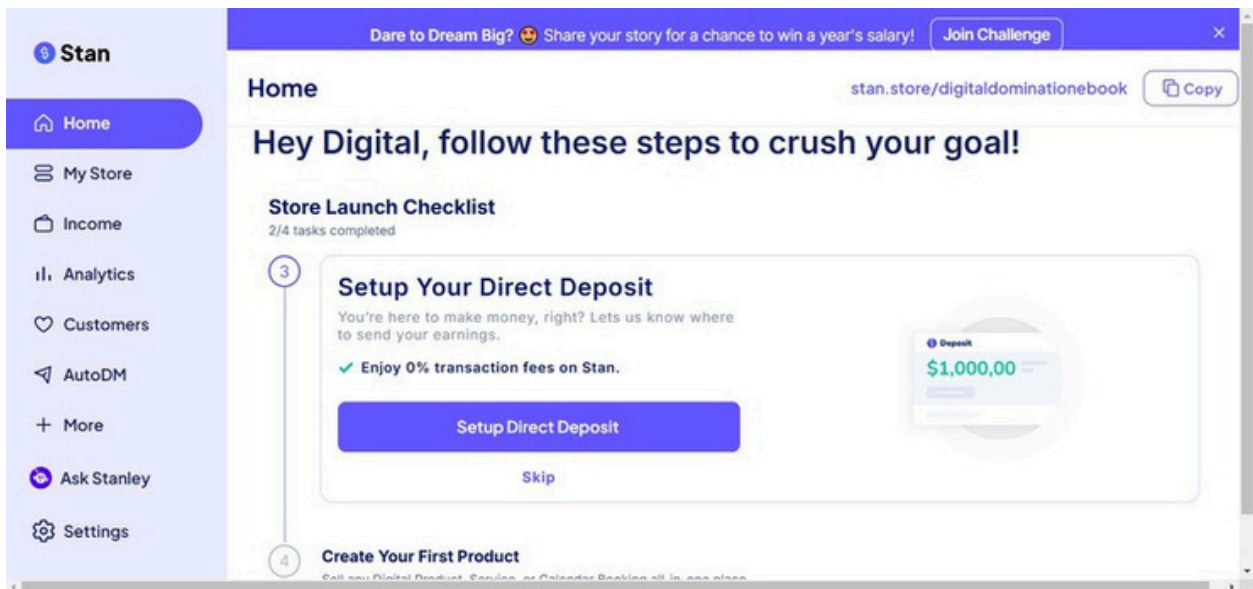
Stan

Home
My Store
Income
Analytics
Customers
AutoDM
More
Ask Stanley
Settings

Dare to Dream Big? 😍 Share your story for a chance to win a year's salary! Join Challenge ×

Home
stan.store/digitaldominationebook Copy

Hey Digital, follow these steps to crush your goal!

Store Launch Checklist
2/4 tasks completed

3
Setup Your Direct Deposit
You're here to make money, right? Lets us know where to send your earnings.
✓ Enjoy 0% transaction fees on Stan.
Setup Direct Deposit
Skip

Deposit
$1,000,00

4
Create Your First Product
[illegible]